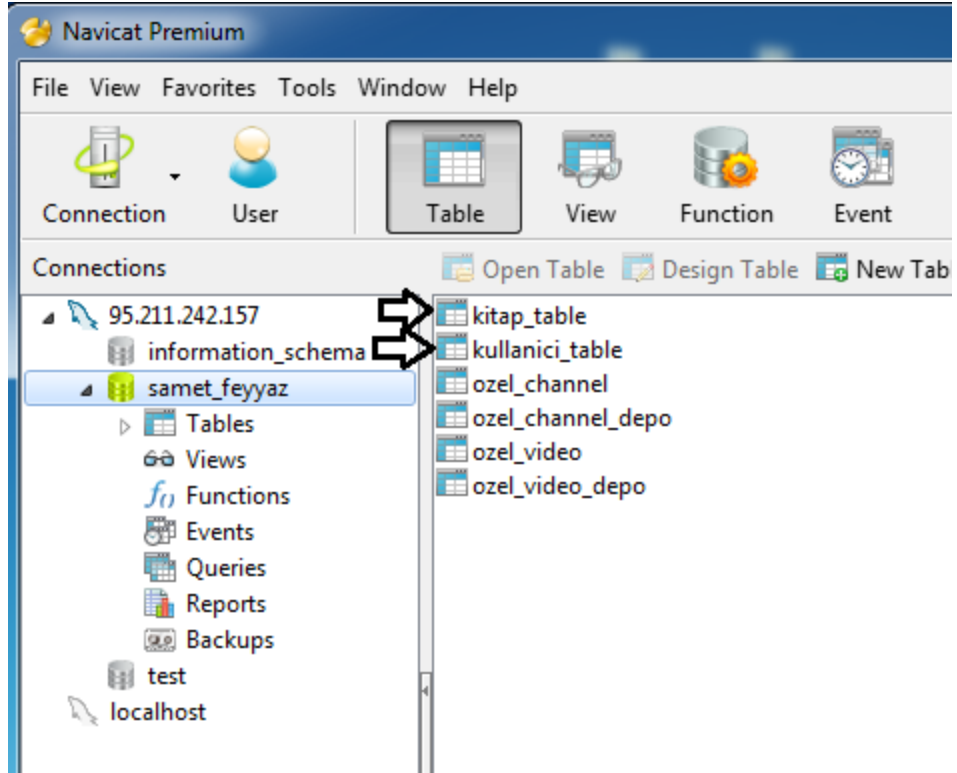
Navicat Premium

File View Favorites Tools Window Help

Connection User Table View Function Event

Connections

Open Table Design Table New Tabl

95.211.242.157
information_schema
samet_feyyaz
Tables
Views
Functions
Events
Queries
Reports
Backups
test
localhost

kitap_table
kullanici_table
ozel_channel
ozel_channel_depo
ozel_video
ozel_video_depo